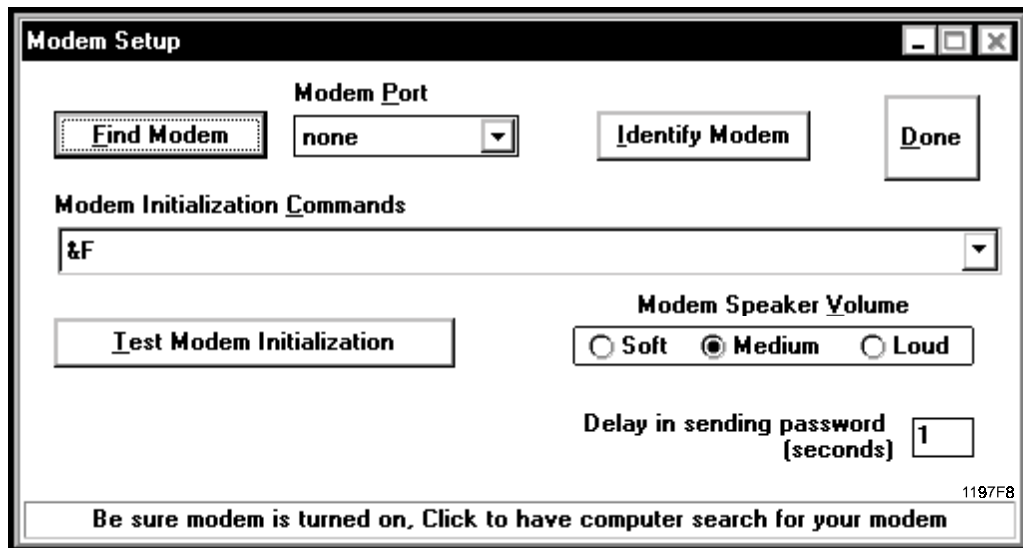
Modem Setup

Modem Port

Find Modem

none

Identify Modem

Done

Modem Initialization Commands

&F

Modem Speaker Volume

Test Modem Initialization

Soft

Medium

Loud

Delay in sending password (seconds)

1

1197F8

Be sure modem is turned on, Click to have computer search for your modem